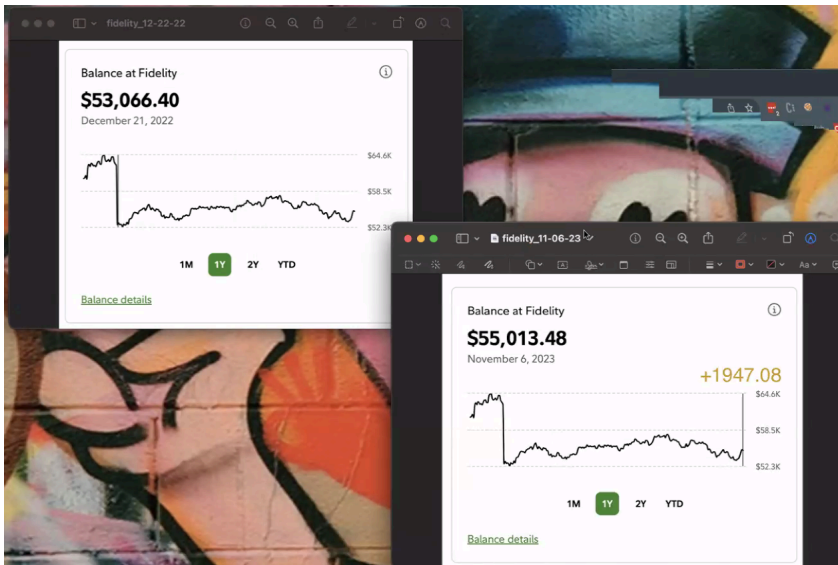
fidelity_12-22-22

Balance at Fidelity

$53,066.40

December 21, 2022

$64.6K

$58.5K

$52.3K

1M 1Y 2Y YTD

Balance details

fidelity_11-06-23

Aa

Balance at Fidelity

$55,013.48

November 6, 2023

+1947.08

$64.6K

$58.5K

$52.3K

1M 1Y 2Y YTD

Balance details